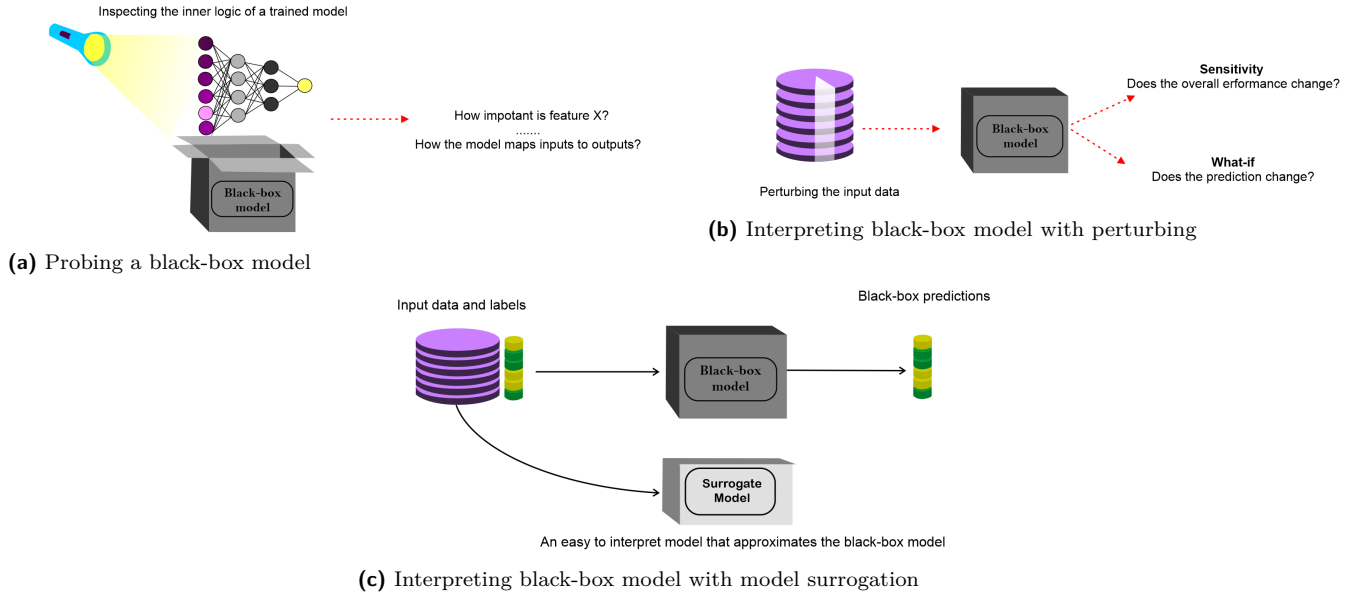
Inspecting the inner logic of a trained model

Black-box model

How impotant is feature X?
.......
How the model maps inputs to outputs?

(a) Probing a black-box model

Perturbing the input data

Black-box model

Sensitivity
Does the overall erformance change?

What-if
Does the prediction change?

(b) Interpreting black-box model with perturbing

Input data and labels

Black-box model

Black-box predictions

Surrogate Model

An easy to interpret model that approximates the black-box model

(c) Interpreting black-box model with model surrogation